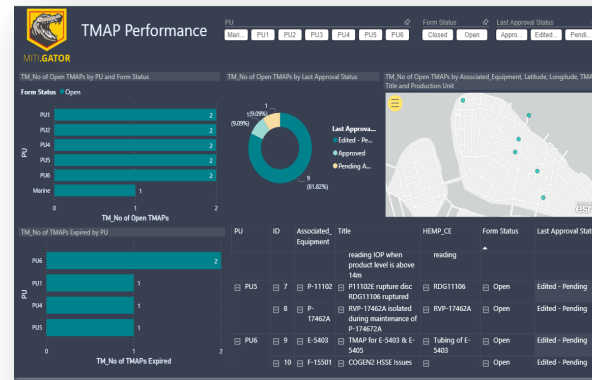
MITIGATOR

TMAP Performance

PU
Mari... PU1 PU2 PU3 PU4 PU5 PU6

Form Status
Closed Open

Last Approval Status
Appro... Edited... Pendi...

TM_No of Open TMAPs by PU and Form Status

Form Status ● Open

PU1 2
PU2 2
PU4 2
PU5 2
PU6 2
Marine 1

PU

0 1 2
TM_No of Open TMAPs

TM_No of Open TMAPs by Last Approval Status

1 (9.09%)
1 (9.09%)
9 (81.82%)

Last Approva...
● Edited - Pe...
● Approved
● Pending A...

TM_No of Open TMAPs by Associated_Equipment, Latitude, Longitude, TMA... Title and Production Unit

TM_No of TMAPs Expired by PU

PU6 2
PU1 1
PU4 1
PU5 1

PU

0 1 2
TM_No of TMAPs Expired

| PU | ID | Associated_Equipment | Title | HEMP_CE | Form Status | Last Approval Stat |
|---|---|---|---|---|---|---|
| | | | reading IOP when product level is above 14m | reading | | |
| ⊟ PU5 | ⊟ 7 | ⊟ P-11102 | P11102E rupture disc RDG11106 ruptured | ⊟ RDG11106 | ⊟ Open | Edited - Pending |
| | ⊟ 8 | ⊟ P-17462A | RVP-17462A isolated during maintenance of P-174672A | ⊟ RVP-17462A | ⊟ Open | Edited - Pending |
| ⊟ PU6 | ⊟ 9 | ⊟ E-5403 | TMAP for E-5403 & E-5405 | ⊟ Tubing of E-5403 | ⊟ Open | Edited - Pending |
| | ⊟ 10 | ⊟ F-15501 | COGEN2 HSSE Issues | ⊟ | ⊟ Open | Edited - Pending |